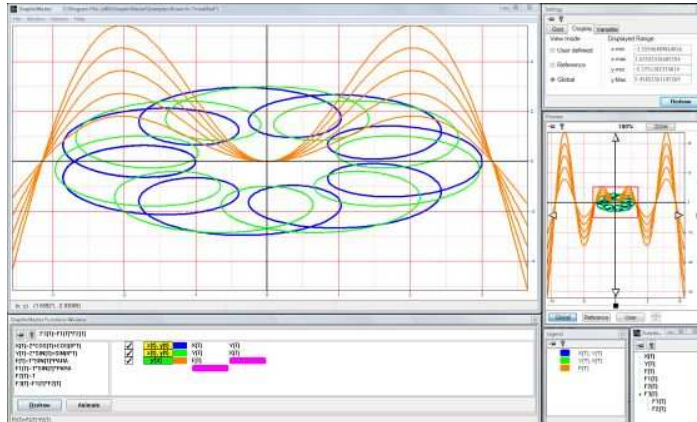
GraphicMaster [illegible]
File Window Options Help

Settings
Grid Display Variable
View mode Displayed Range
User defined x-min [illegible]
Reference x-max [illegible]
Global y-min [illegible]
y-max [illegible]
Redraw

Preview
100% Zoom
Global Reference User

Legend
X(T), Y(T)
X(T), Y(T)
F(T)

Graphs
X(T)
Y(T)
F(T)
F1(T)
F2(T)
F3(T)
F'(T)
F1(T)
F2(T)

GraphicMaster Functions Window
F'(T)=F1(T)*F2(T)
X(T)=2*COS(T)+COS(8*T)
Y(T)=2*SIN(T)+SIN(8*T)
F(T)=T*SIN(T)*NNN
F1(T)=T*SIN(T)*NNN
F2(T)=T
F'(T)=F1(T)*F2(T)
X(T), Y(T) X(T) Y(T)
X(T), Y(T) X(T) Y(T)
F(T) F(T)
Redraw Animate